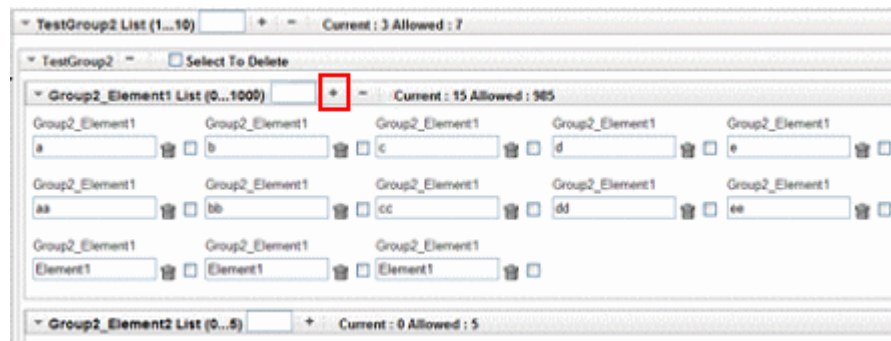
TestGroup2 List (1...10) + − Current : 3 Allowed : 7

TestGroup2 − Select To Delete

Group2_Element1 List (0...1000) + − Current : 15 Allowed : 985

Group2_Element1 a
Group2_Element1 b
Group2_Element1 c
Group2_Element1 d
Group2_Element1 e

Group2_Element1 aa
Group2_Element1 bb
Group2_Element1 cc
Group2_Element1 dd
Group2_Element1 ee

Group2_Element1 Element1
Group2_Element1 Element1
Group2_Element1 Element1

Group2_Element2 List (0...5) + Current : 0 Allowed : 5